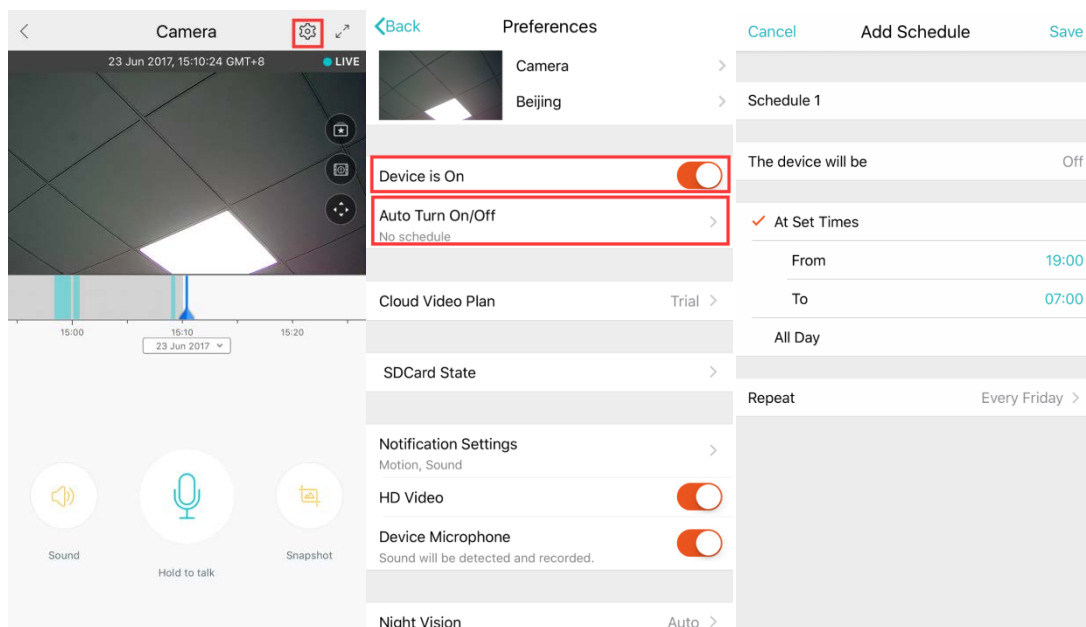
Camera

23 Jun 2017, 15:10:24 GMT+8 LIVE

15:00 15:10 15:20

23 Jun 2017

Sound

Hold to talk

Snapshot

Back Preferences

Camera

Beijing

Device is On

Auto Turn On/Off
No schedule

Cloud Video Plan Trial

SDCard State

Notification Settings
Motion, Sound

HD Video

Device Microphone
Sound will be detected and recorded.

Night Vision Auto

Cancel Add Schedule Save

Schedule 1

The device will be Off

At Set Times

From 19:00

To 07:00

All Day

Repeat Every Friday